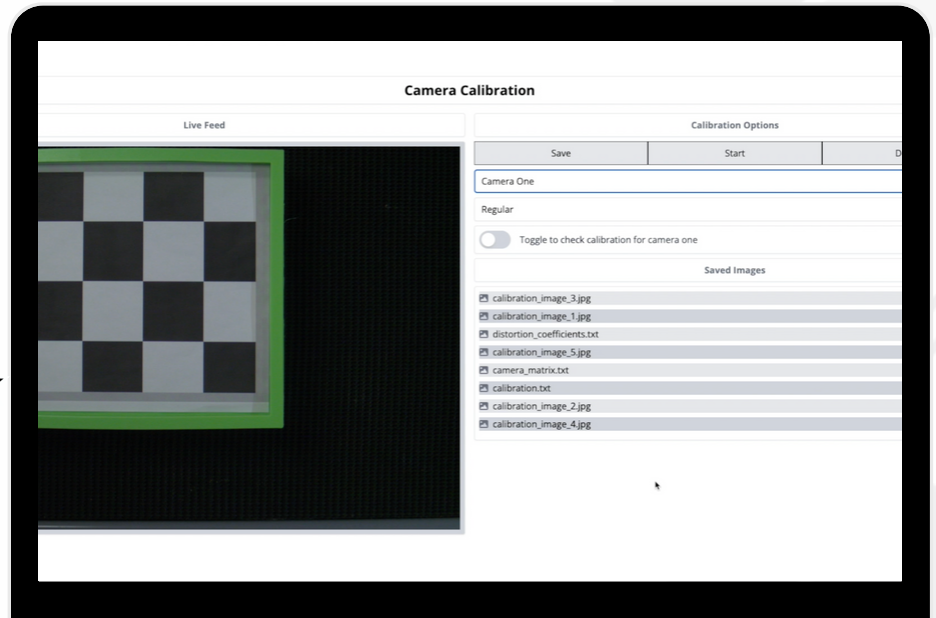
Camera Calibration

Live Feed

Calibration Options

Save

Start

D

Camera One

Regular

Toggle to check calibration for camera one

Saved Images

calibration_image_3.jpg
calibration_image_1.jpg
distortion_coefficients.txt
calibration_image_5.jpg
camera_matrix.txt
calibration.txt
calibration_image_2.jpg
calibration_image_4.jpg